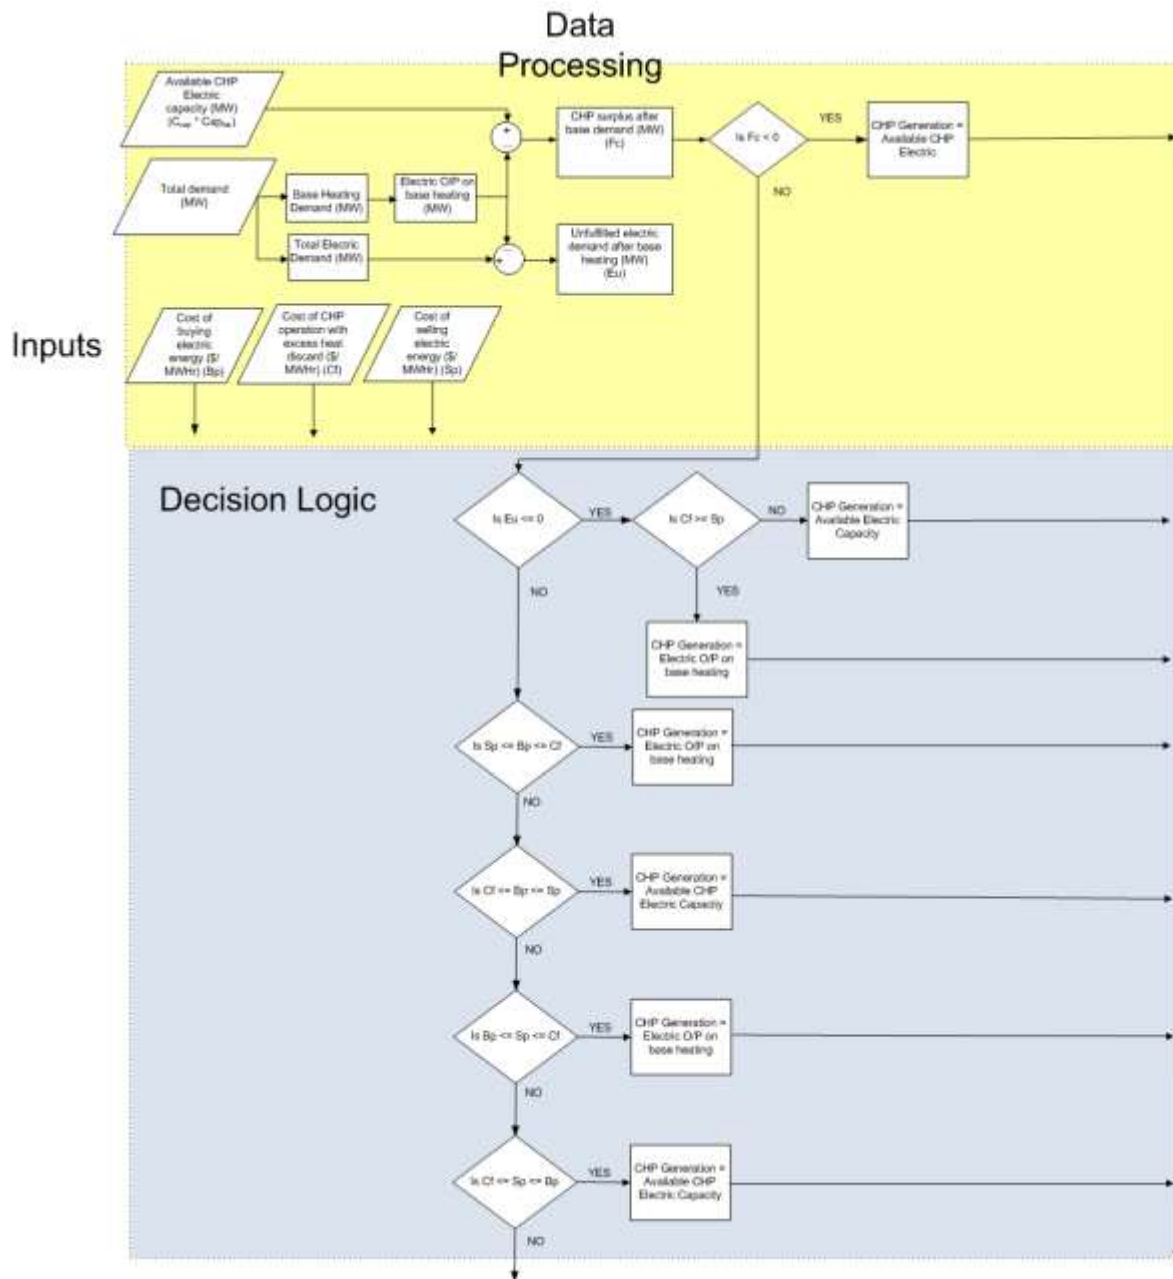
Data Processing

Available CHP Electric capacity (MW) ($C_{cap}$ * $Cap_{fac}$)

+

−

CHP surplus after base demand (MW) (Fc)

Is Fc < 0

YES

CHP Generation = Available CHP Electric

NO

Total demand (MW)

Base Heating Demand (MW)

Electric O/P on base heating (MW)

Total Electric Demand (MW)

−

Unfulfilled electric demand after base heating (MW) (Eu)

Inputs

Cost of buying electric energy ($/MWHr) (Bp)

Cost of CHP operation with excess heat discard ($/MWHr) (Cf)

Cost of selling electric energy ($/MWHr) (Sp)

Decision Logic

Is Eu <= 0

YES

Is Cf >= Sp

NO

CHP Generation = Available Electric Capacity

YES

NO

CHP Generation = Electric O/P on base heating

Is Sp <= Bp <= Cf

YES

CHP Generation = Electric O/P on base heating

NO

Is Cf <= Bp <= Sp

YES

CHP Generation = Available CHP Electric Capacity

NO

Is Bp <= Sp <= Cf

YES

CHP Generation = Electric O/P on base heating

NO

Is Cf <= Sp <= Bp

YES

CHP Generation = Available CHP Electric Capacity

NO